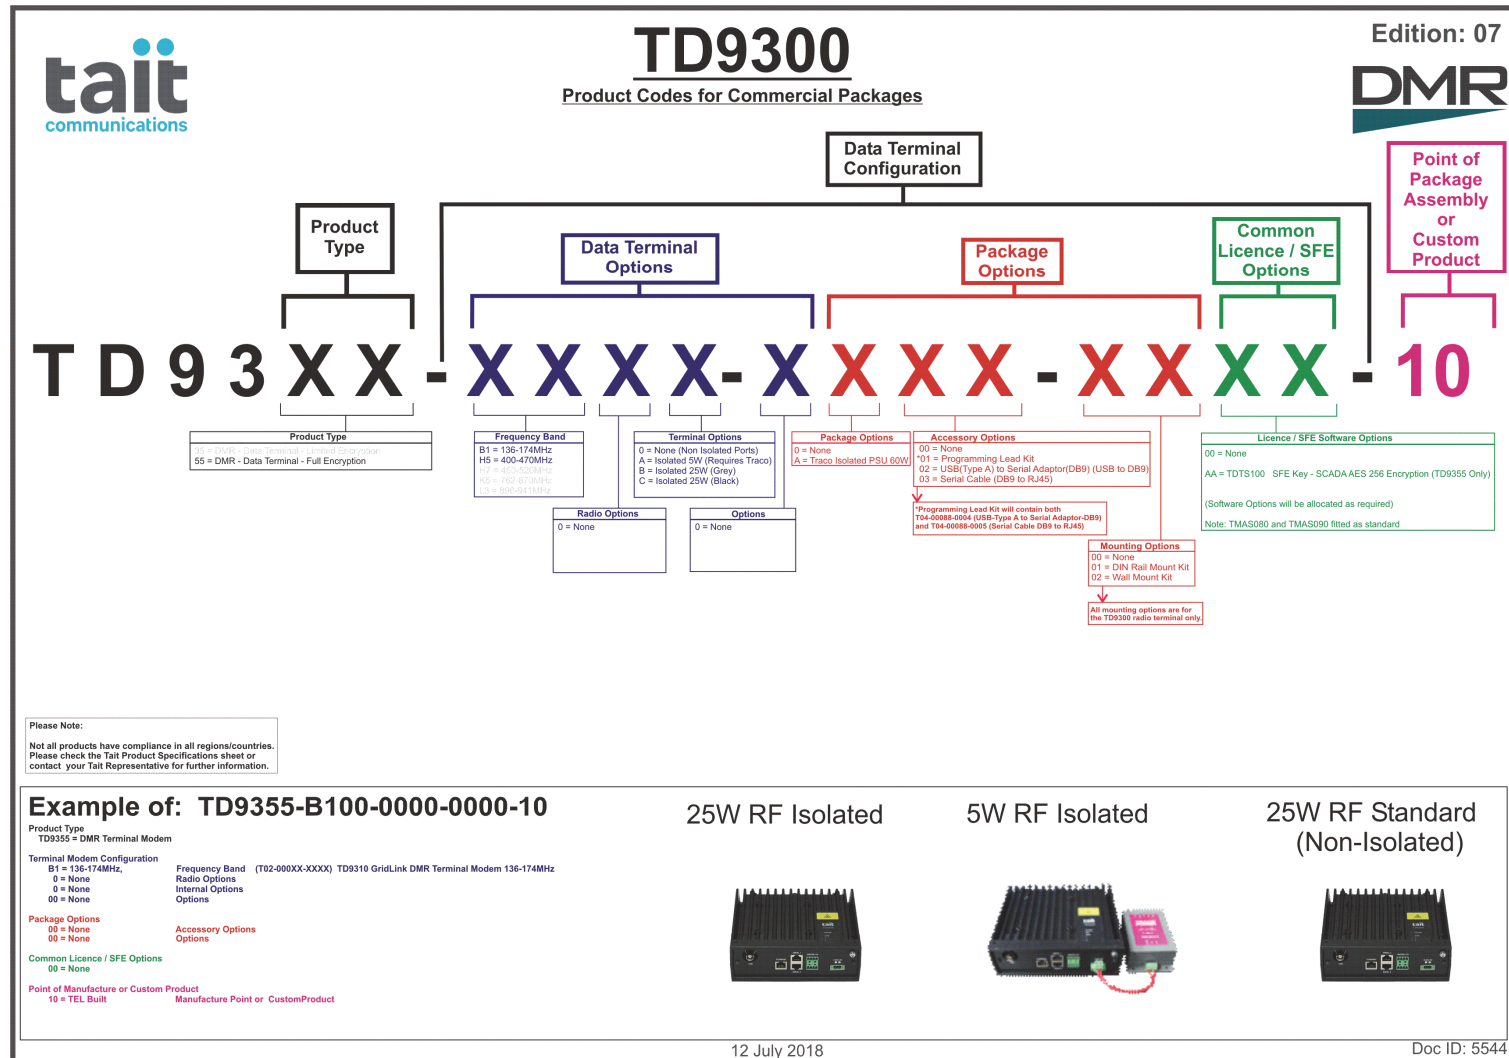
tait communications

TD9300
Product Codes for Commercial Packages

Edition: 07

DMR

Data Terminal Configuration

Product Type

Data Terminal Options

Package Options

Common Licence / SFE Options

Point of Package Assembly or Custom Product

T D 9 3 X X - X X X X - X X X X - X X X X - 10

| Product Type |
|---|
| 35 = DMR - Data Terminal - Limited Encryption |
| 55 = DMR - Data Terminal - Full Encryption |

| Frequency Band |
|---|
| B1 = 136-174MHz |
| H5 = 400-470MHz |
| H7 = 450-520MHz |
| K5 = 762-870MHz |
| L3 = 896-941MHz |

| Terminal Options |
|---|
| 0 = None (Non Isolated Ports) |
| A = Isolated 5W (Requires Traco) |
| B = Isolated 25W (Grey) |
| C = Isolated 25W (Black) |

| Radio Options |
|---|
| 0 = None |

| Options |
|---|
| 0 = None |

| Package Options |
|---|
| 0 = None |
| A = Traco Isolated PSU 60W |

| Accessory Options |
|---|
| 00 = None |
| *01 = Programming Lead Kit |
| 02 = USB(Type A) to Serial Adaptor(DB9) (USB to DB9) |
| 03 = Serial Cable (DB9 to RJ45) |

*Programming Lead Kit will contain both T04-00088-0004 (USB-Type A to Serial Adaptor-DB9) and T04-00088-0005 (Serial Cable DB9 to RJ45)

| Mounting Options |
|---|
| 00 = None |
| 01 = DIN Rail Mount Kit |
| 02 = Wall Mount Kit |

All mounting options are for the TD9300 radio terminal only.

| Licence / SFE Software Options |
|---|
| 00 = None |
| AA = TDTS100 SFE Key - SCADA AES 256 Encryption (TD9355 Only) |
| (Software Options will be allocated as required) |
| Note: TMAS080 and TMAS090 fitted as standard |

Please Note:

Not all products have compliance in all regions/countries. Please check the Tait Product Specifications sheet or contact your Tait Representative for further information.

Example of: TD9355-B100-0000-0000-10

Product Type
TD9355 = DMR Terminal Modem

Terminal Modem Configuration
B1 = 136-174MHz, Frequency Band (T02-000XX-XXXX) TD9310 GridLink DMR Terminal Modem 136-174MHz
0 = None Radio Options
0 = None Internal Options
00 = None Options

Package Options
00 = None Accessory Options
00 = None Options

Common Licence / SFE Options
00 = None

Point of Manufacture or Custom Product
10 = TEL Built Manufacture Point or CustomProduct

25W RF Isolated

5W RF Isolated

25W RF Standard (Non-Isolated)

12 July 2018

Doc ID: 5544